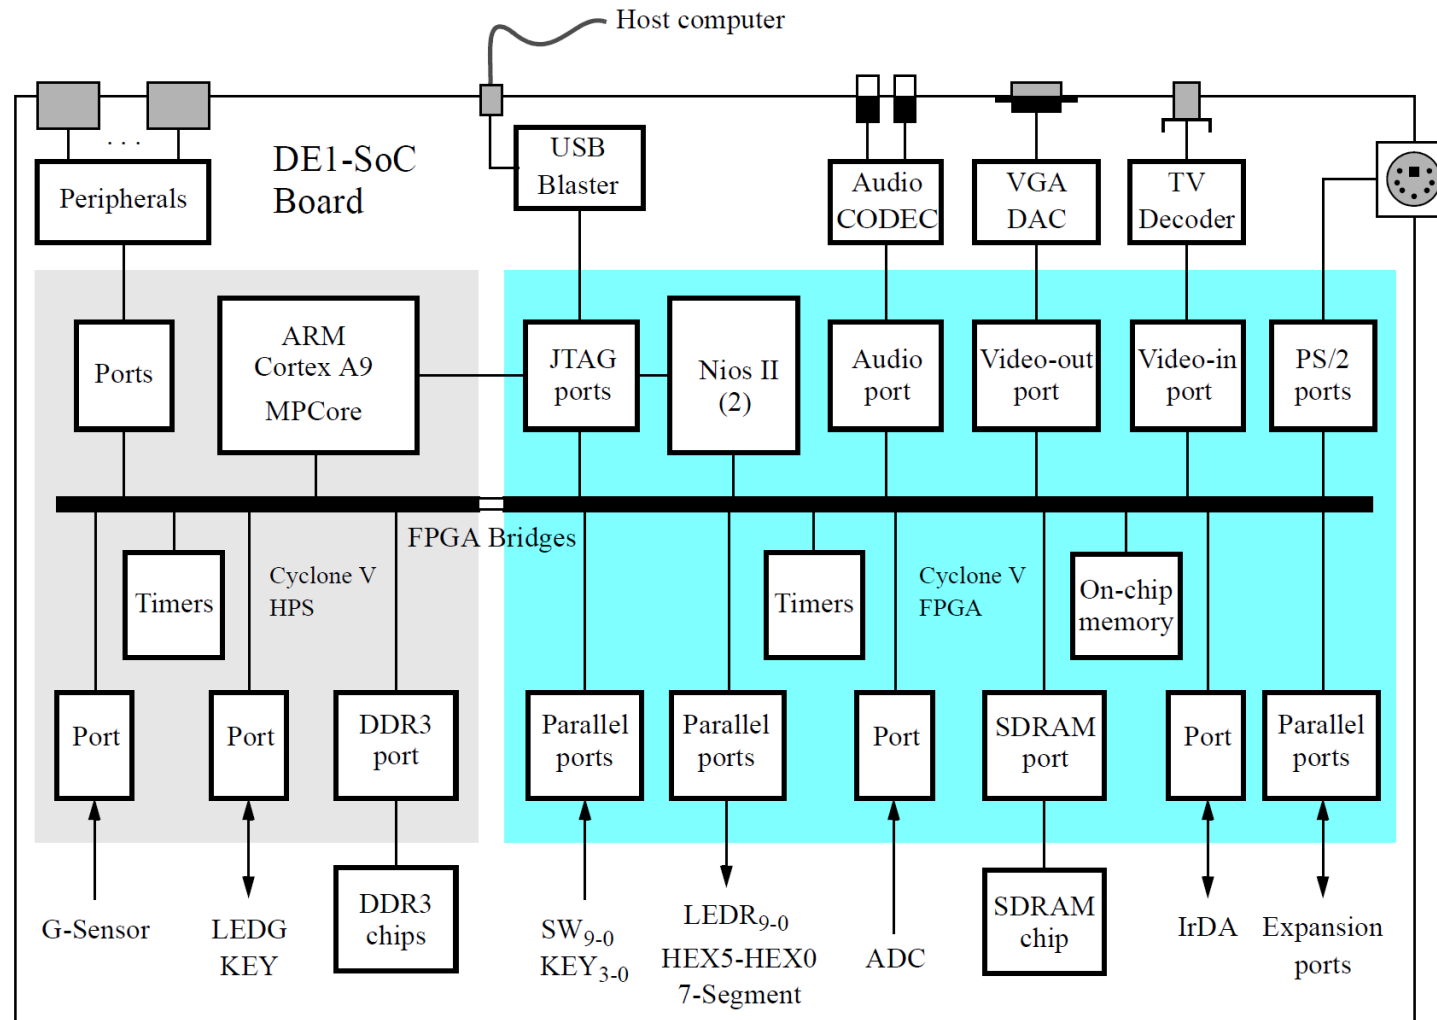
Host computer

. . .

Peripherals

DE1-SoC Board

USB Blaster

Audio CODEC

VGA DAC

TV Decoder

Ports

ARM Cortex A9 MPCore

JTAG ports

Nios II (2)

Audio port

Video-out port

Video-in port

PS/2 ports

FPGA Bridges

Timers

Cyclone V HPS

Timers

Cyclone V FPGA

On-chip memory

Port

Port

DDR3 port

Parallel ports

Parallel ports

Port

SDRAM port

Port

Parallel ports

DDR3 chips

SDRAM chip

G-Sensor

LEDG KEY

$SW_{9-0}$ $KEY_{3-0}$

$LEDR_{9-0}$ HEX5-HEX0 7-Segment

ADC

IrDA

Expansion ports